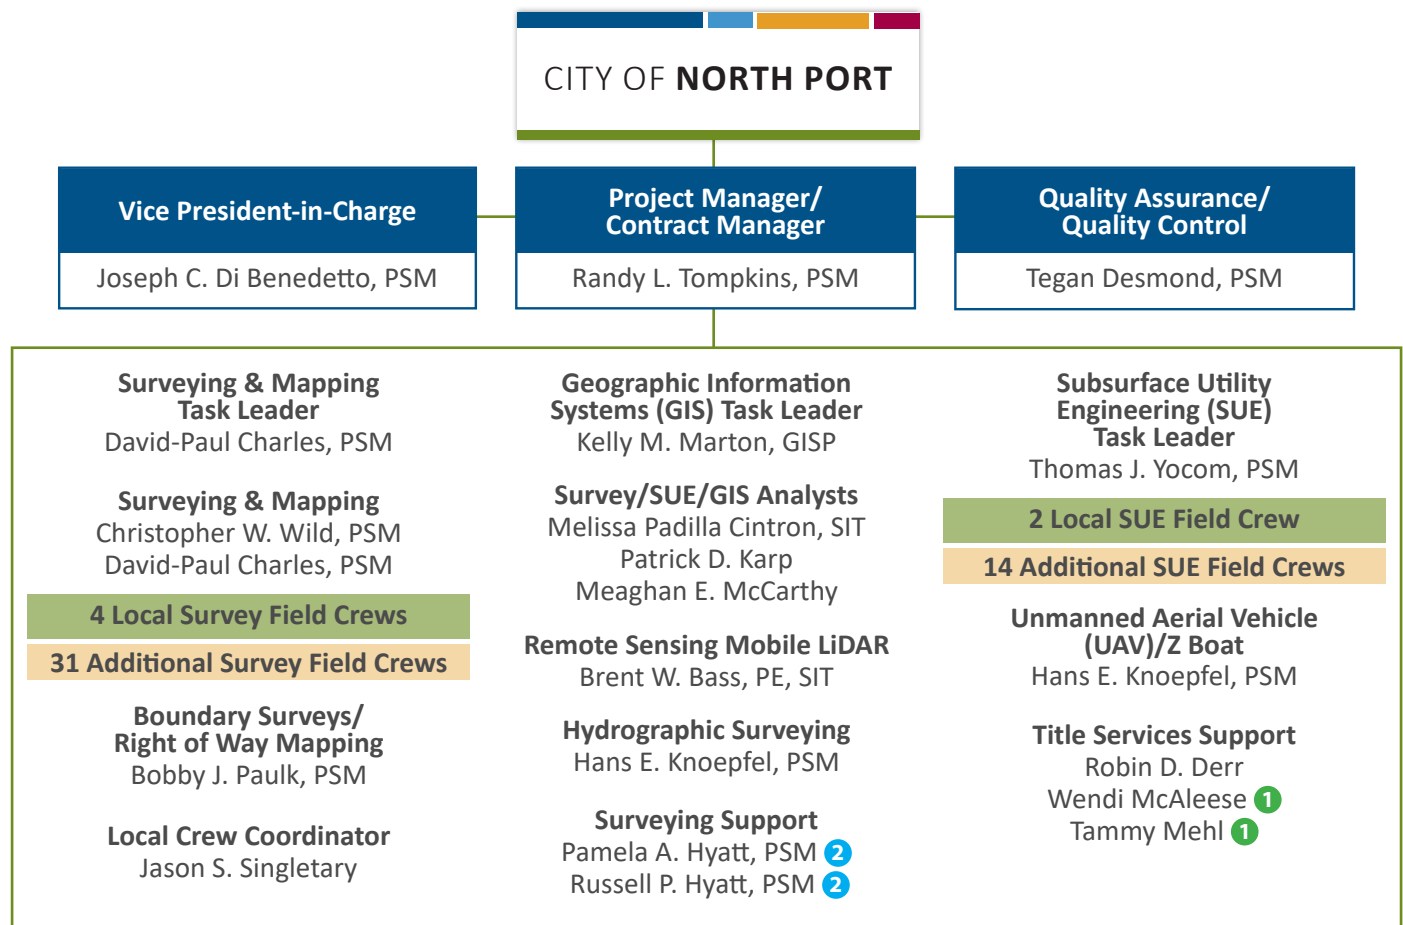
CITY OF NORTH PORT

Vice President-in-Charge
Joseph C. Di Benedetto, PSM

Project Manager/ Contract Manager
Randy L. Tompkins, PSM

Quality Assurance/ Quality Control
Tegan Desmond, PSM

Surveying & Mapping Task Leader
David-Paul Charles, PSM

Surveying & Mapping
Christopher W. Wild, PSM
David-Paul Charles, PSM

4 Local Survey Field Crews

31 Additional Survey Field Crews

Boundary Surveys/ Right of Way Mapping
Bobby J. Paulk, PSM

Local Crew Coordinator
Jason S. Singletary

Geographic Information Systems (GIS) Task Leader
Kelly M. Marton, GISP

Survey/SUE/GIS Analysts
Melissa Padilla Cintron, SIT
Patrick D. Karp
Meaghan E. McCarthy

Remote Sensing Mobile LiDAR
Brent W. Bass, PE, SIT

Hydrographic Surveying
Hans E. Knoepfel, PSM

Surveying Support
Pamela A. Hyatt, PSM 2
Russell P. Hyatt, PSM 2

Subsurface Utility Engineering (SUE) Task Leader
Thomas J. Yocom, PSM

2 Local SUE Field Crew

14 Additional SUE Field Crews

Unmanned Aerial Vehicle (UAV)/Z Boat
Hans E. Knoepfel, PSM

Title Services Support
Robin D. Derr
Wendi McAleese 1
Tammy Mehl 1